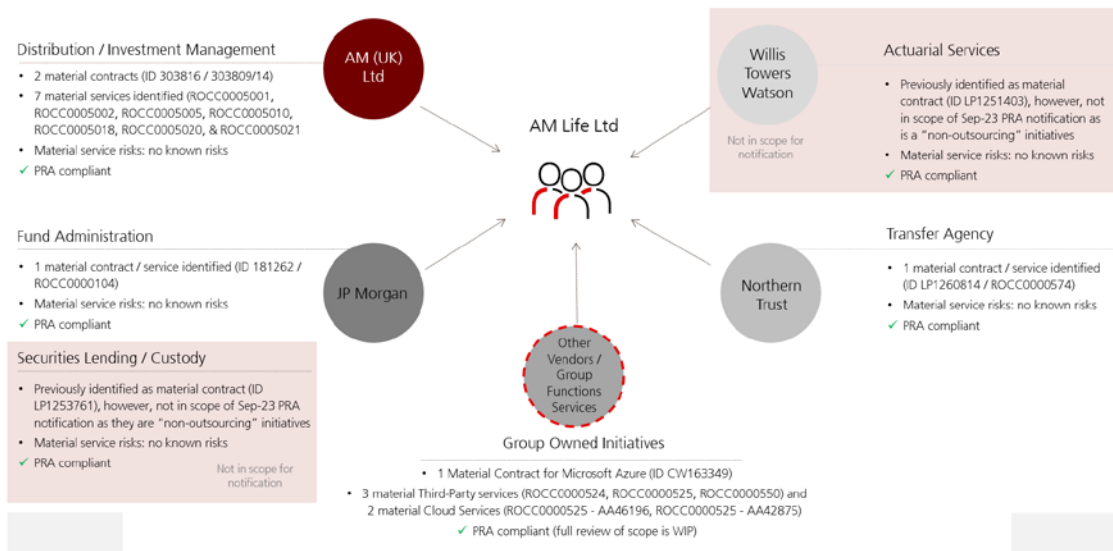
Distribution / Investment Management

- 2 material contracts (ID 303816 / 303809/14)
- 7 material services identified (ROCC0005001, ROCC0005002, ROCC0005005, ROCC0005010, ROCC0005018, ROCC0005020, & ROCC0005021
- Material service risks: no known risks
- ✓ PRA compliant

AM (UK) Ltd

Willis Towers Watson

Not in scope for notification

Actuarial Services

- Previously identified as material contract (ID LP1251403), however, not in scope of Sep-23 PRA notification as is a "non-outsourcing" initiatives
- Material service risks: no known risks
- ✓ PRA compliant

AM Life Ltd

Fund Administration

- 1 material contract / service identified (ID 181262 / ROCC0000104)
- Material service risks: no known risks
- ✓ PRA compliant

JP Morgan

Northern Trust

Transfer Agency

- 1 material contract / service identified (ID LP1260814 / ROCC0000574)
- Material service risks: no known risks
- ✓ PRA compliant

Securities Lending / Custody

- Previously identified as material contract (ID LP1253761), however, not in scope of Sep-23 PRA notification as they are "non-outsourcing" initiatives
- Material service risks: no known risks
- ✓ PRA compliant

Not in scope for notification

Other Vendors / Group Functions Services

Group Owned Initiatives

- 1 Material Contract for Microsoft Azure (ID CW163349)
- 3 material Third-Party services (ROCC0000524, ROCC0000525, ROCC0000550) and 2 material Cloud Services (ROCC0000525 - AA46196, ROCC0000525 - AA42875)
- ✓ PRA compliant (full review of scope is WIP)